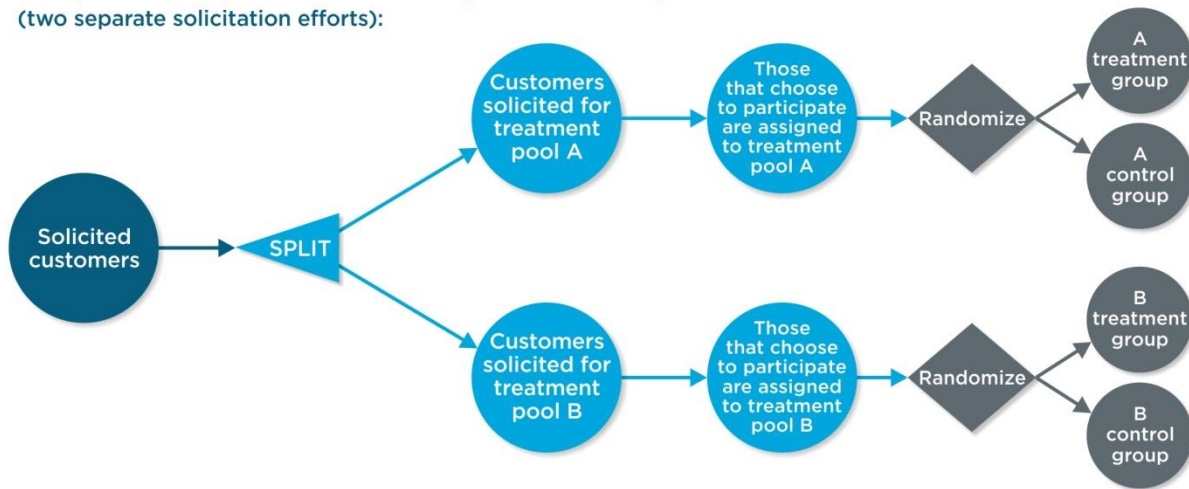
(two separate solicitation efforts):

Solicited customers

SPLIT

Customers solicited for treatment pool A

Those that choose to participate are assigned to treatment pool A

Randomize

A treatment group

A control group

Customers solicited for treatment pool B

Those that choose to participate are assigned to treatment pool B

Randomize

B treatment group

B control group